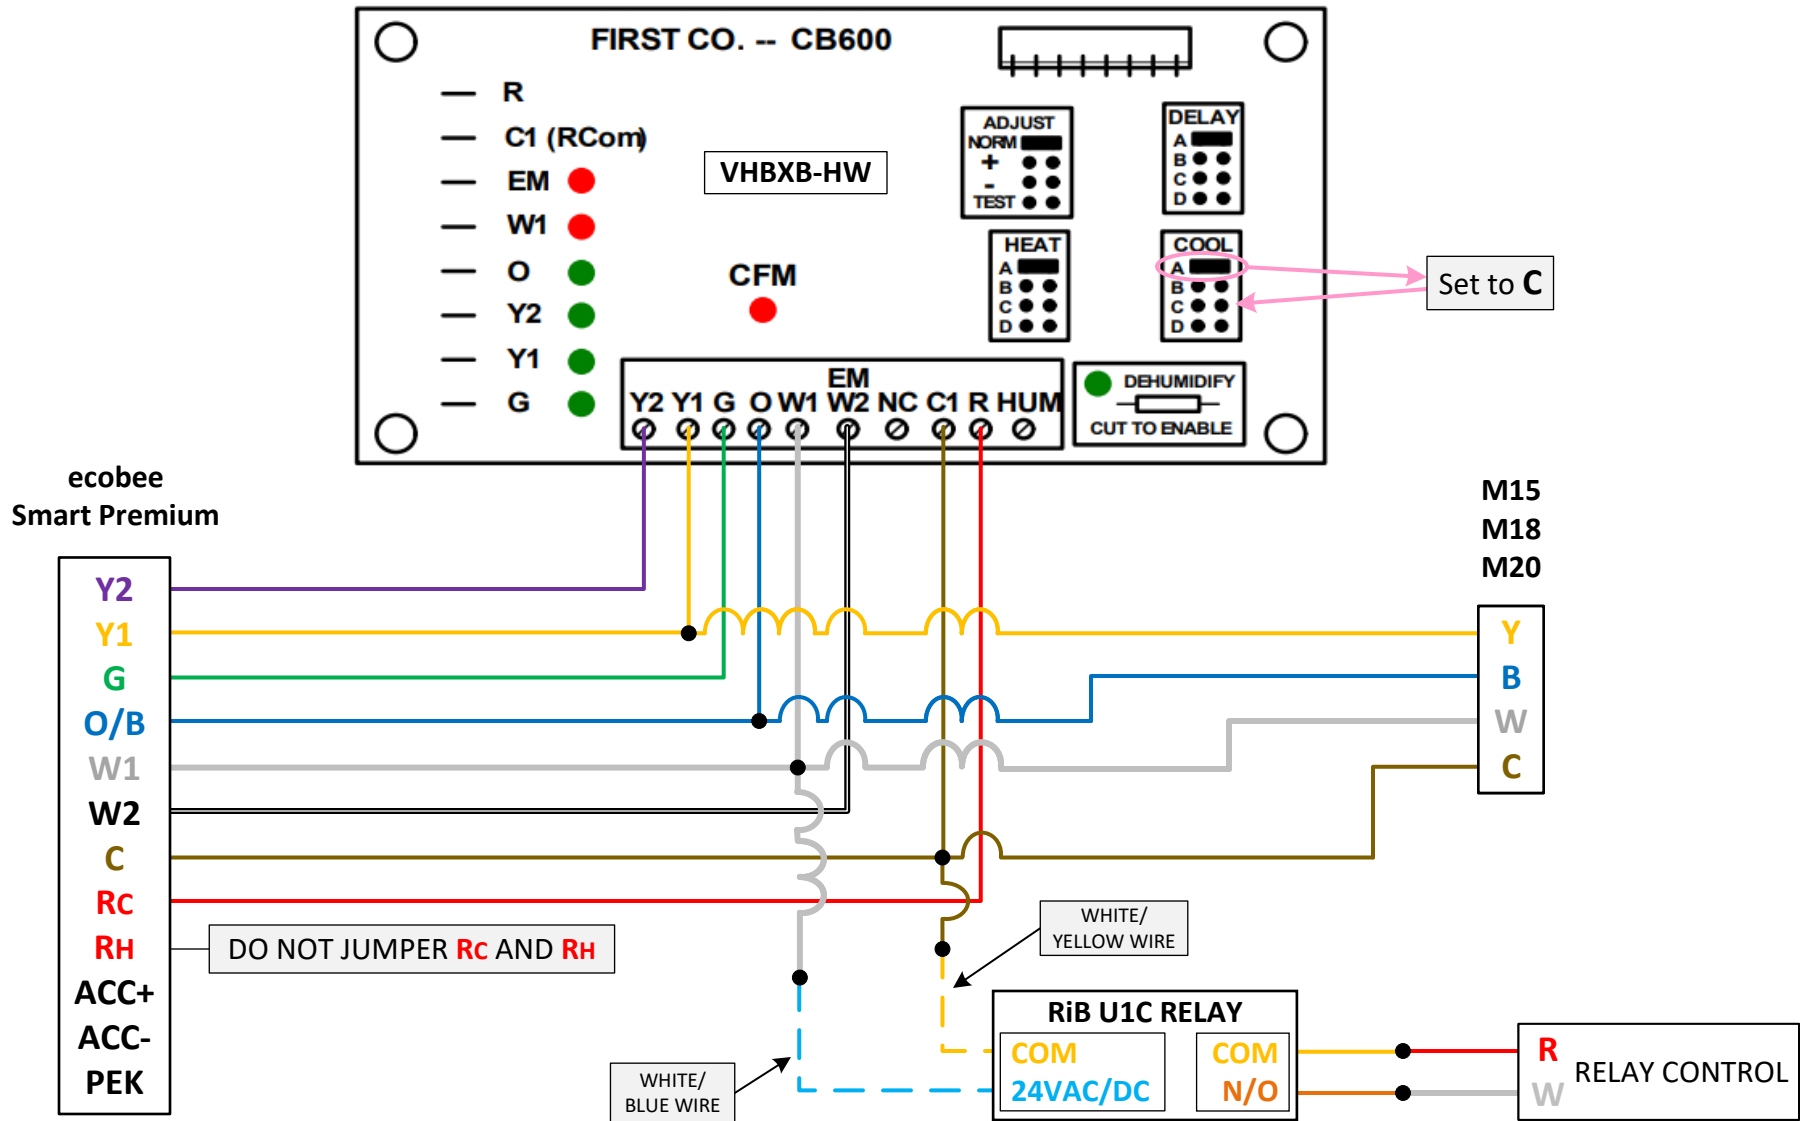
FIRST CO. -- CB600

R
C1 (RCom)
EM
W1
O
Y2
Y1
G

VHBXB-HW

CFM

ADJUST
NORM
+
-
TEST

DELAY
A
B
C
D

HEAT
A
B
C
D

COOL
A
B
C
D

Set to C

EM
Y2 Y1 G O W1 W2 NC C1 R HUM

DEHUMIDIFY
CUT TO ENABLE

ecobee
Smart Premium

Y2
Y1
G
O/B
W1
W2
C
RC
RH
ACC+
ACC-
PEK

DO NOT JUMPER RC AND RH

M15
M18
M20

Y
B
W
C

WHITE/
YELLOW WIRE

WHITE/
BLUE WIRE

RiB U1C RELAY
COM
24VAC/DC
COM
N/O

R
W
RELAY CONTROL